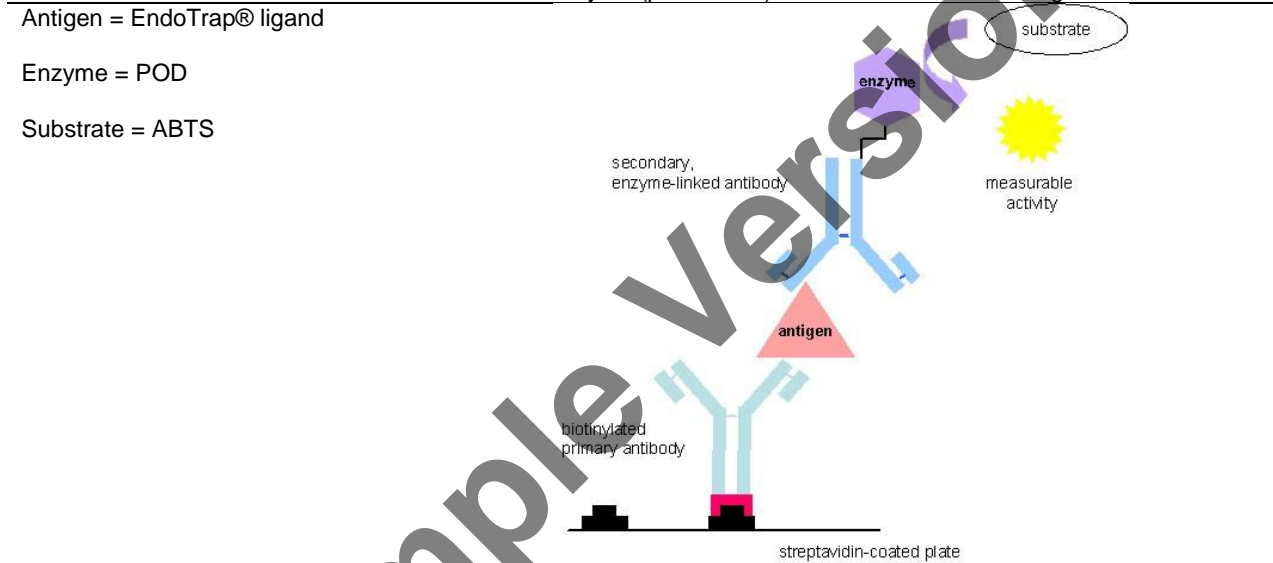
Antigen = EndoTrap® ligand

Enzyme = POD

Substrate = ABTS

substrate

enzyme

secondary, enzyme-linked antibody

measurable activity

antigen

biotinylated primary antibody

streptavidin-coated plate

Sample Version